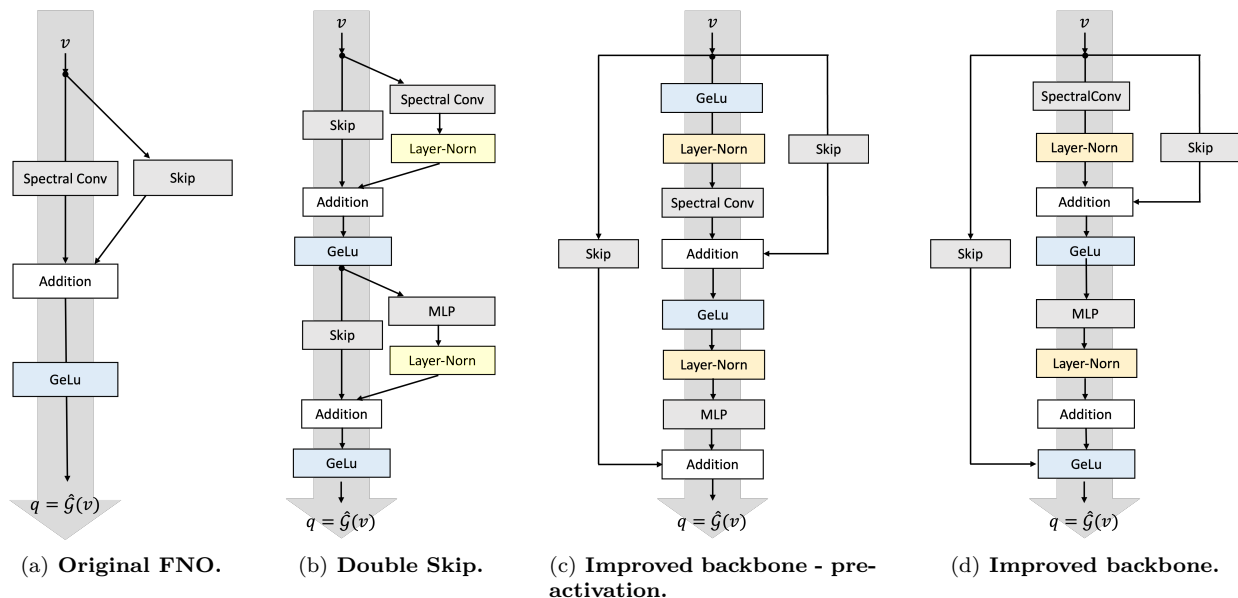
$v$

Spectral Conv

Skip

Addition

GeLu

$q = \hat{\mathcal{G}}(v)$

(a) **Original FNO.**

$v$

Spectral Conv

Skip

Layer-Norn

Addition

GeLu

MLP

Skip

Layer-Norn

Addition

GeLu

$q = \hat{\mathcal{G}}(v)$

(b) **Double Skip.**

$v$

GeLu

Layer-Norn

Skip

Spectral Conv

Skip

Addition

GeLu

Layer-Norn

MLP

Addition

$q = \hat{\mathcal{G}}(v)$

(c) **Improved backbone - preactivation.**

$v$

SpectralConv

Layer-Norn

Skip

Addition

Skip

GeLu

MLP

Layer-Norn

Addition

GeLu

$q = \hat{\mathcal{G}}(v)$

(d) **Improved backbone.**